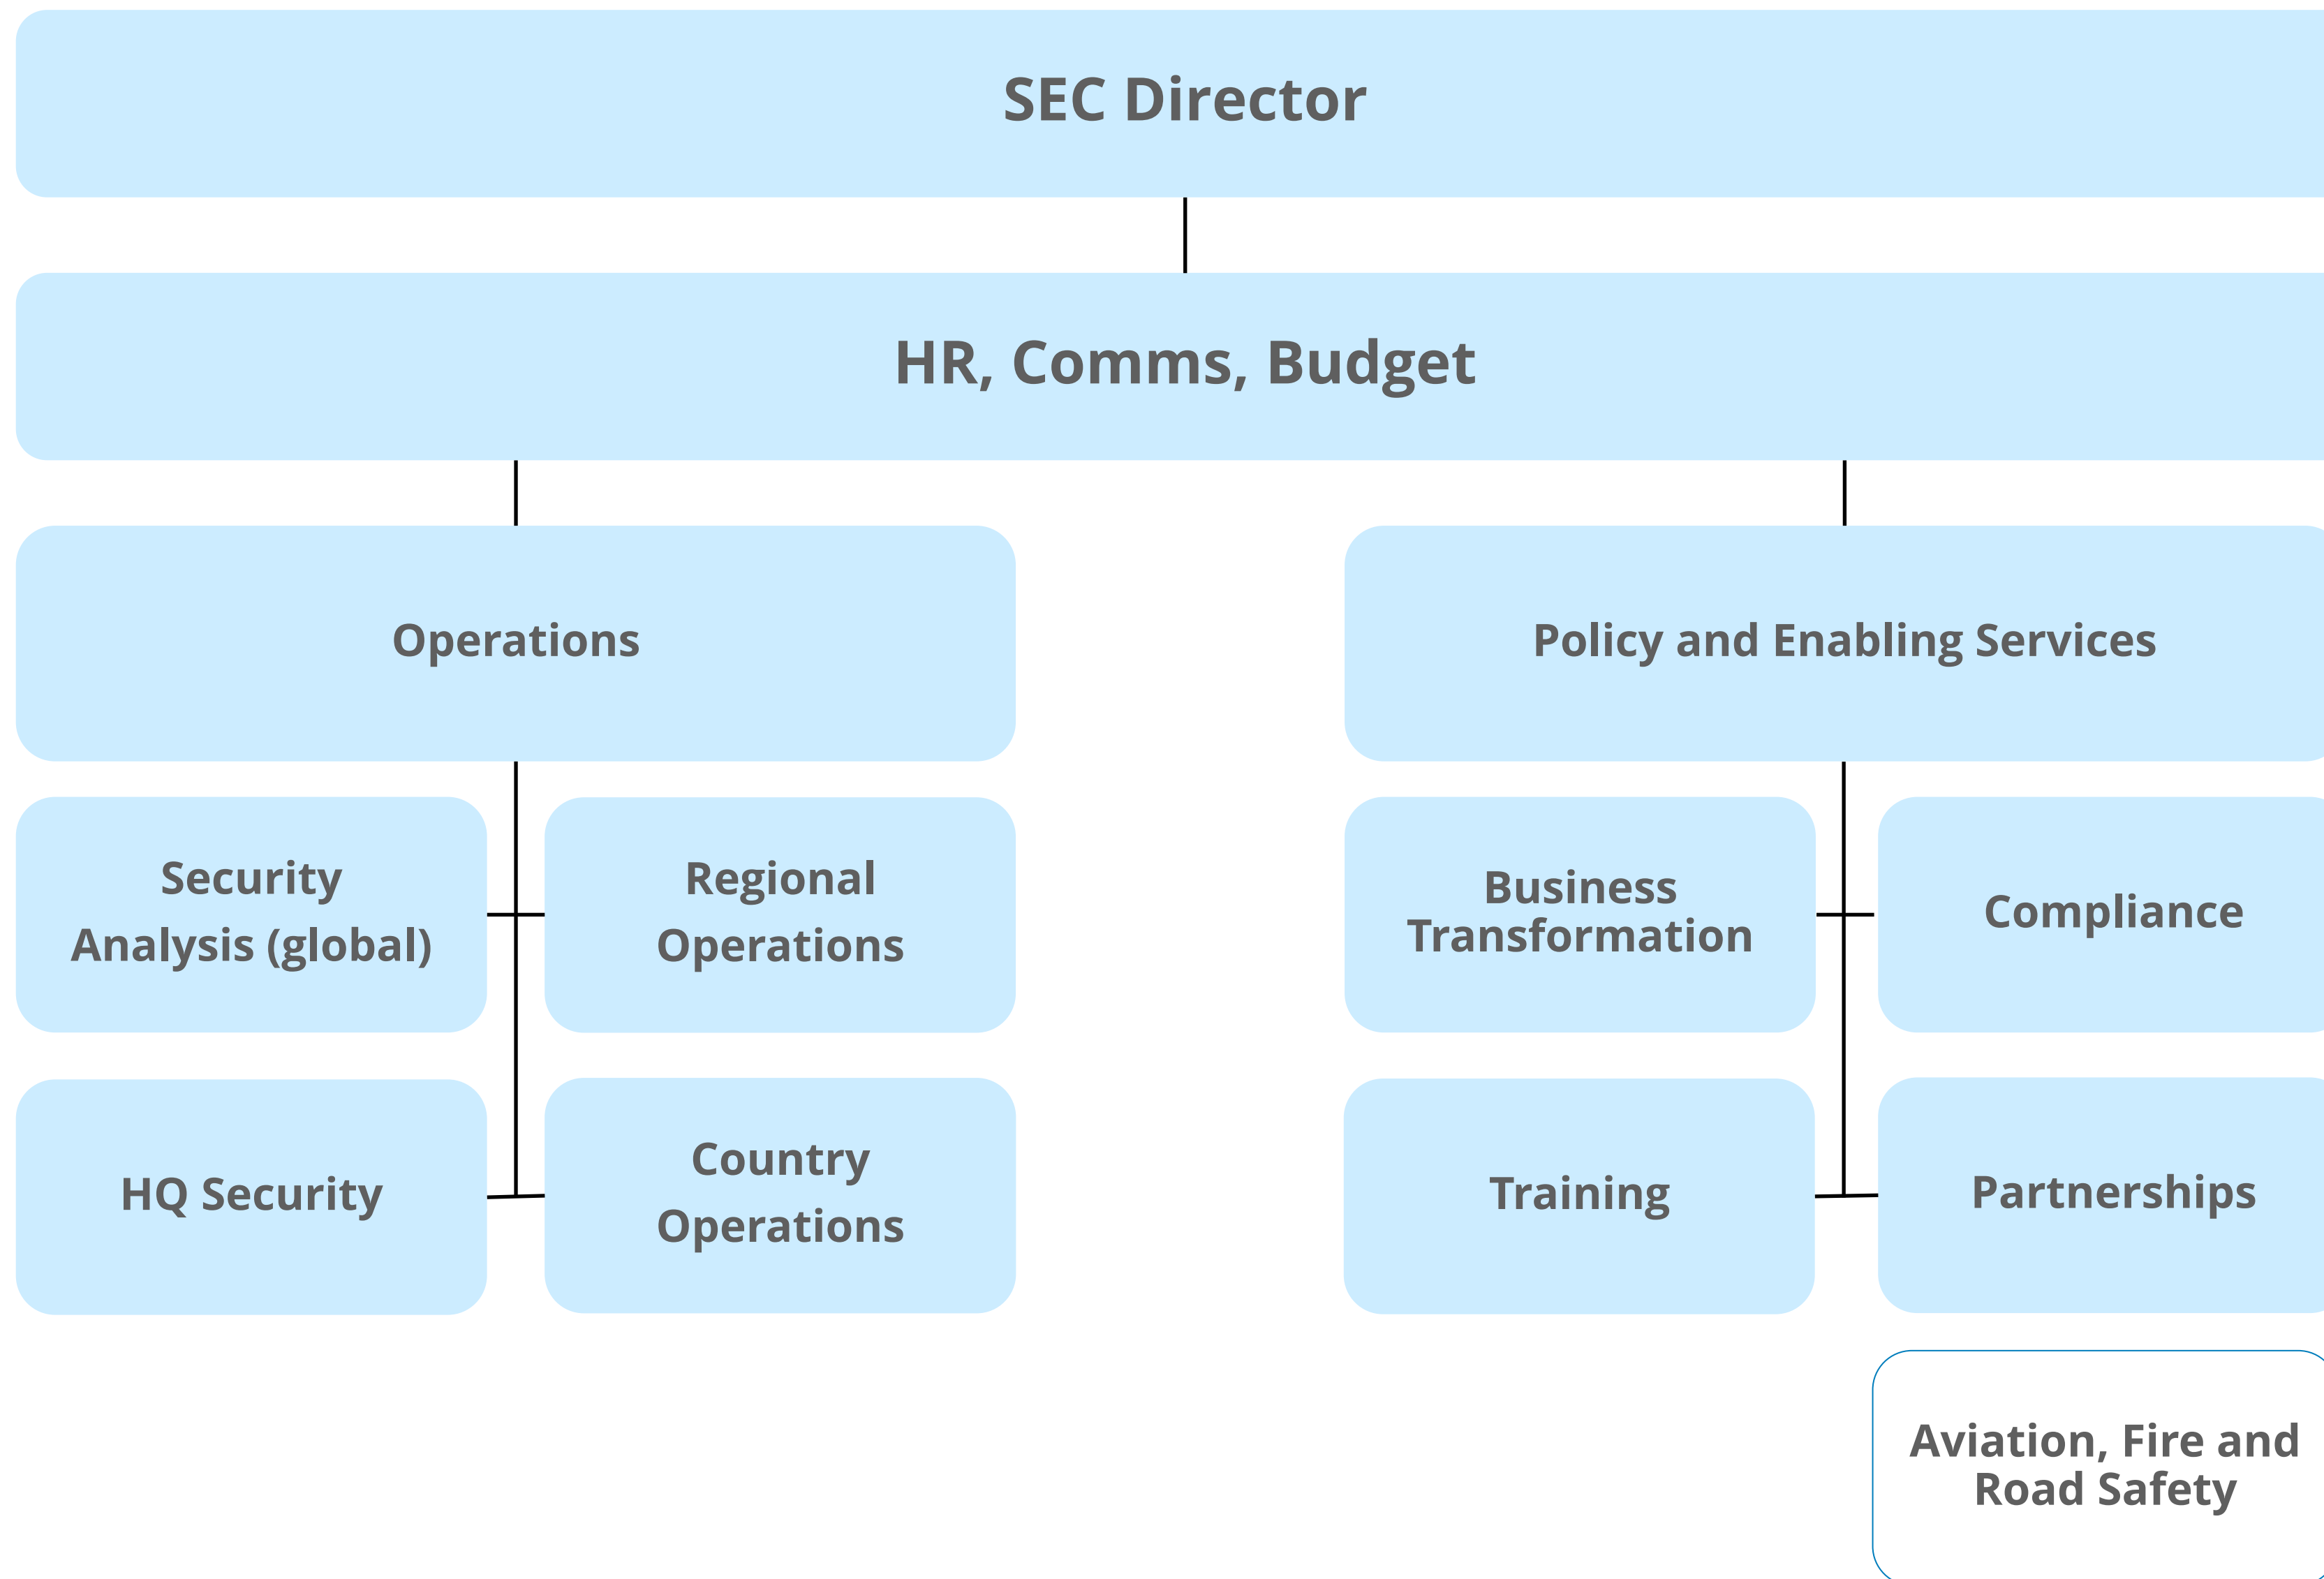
SEC Director

HR, Comms, Budget

Operations

Policy and Enabling Services

Security Analysis (global)

Regional Operations

HQ Security

Country Operations

Business Transformation

Compliance

Training

Partnerships

Aviation, Fire and Road Safety